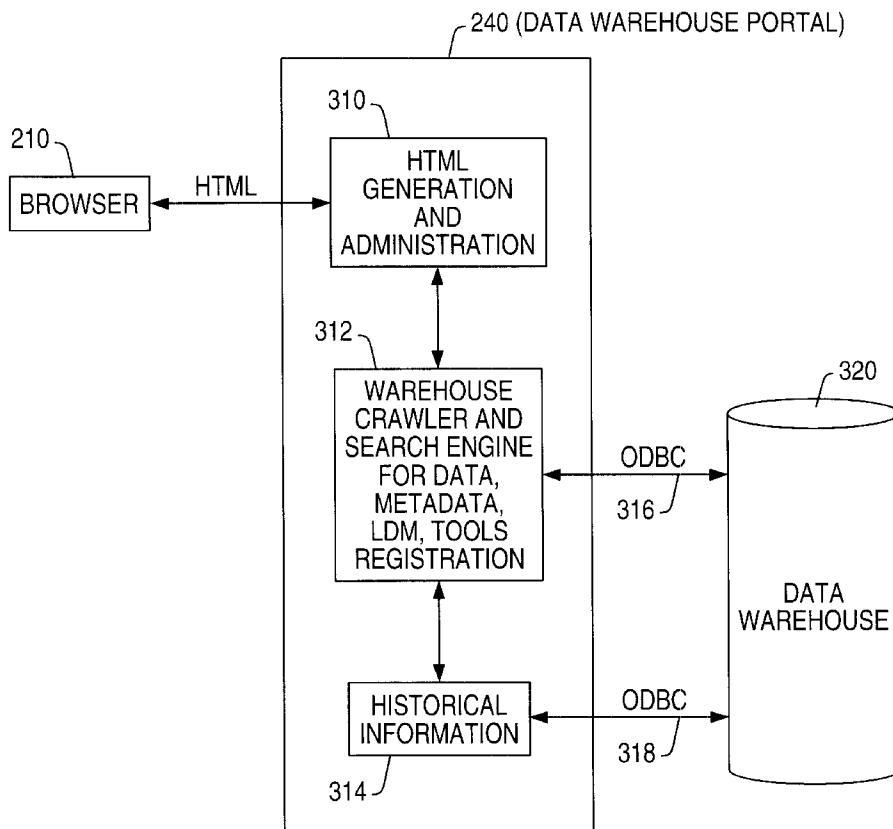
240 (DATA WAREHOUSE PORTAL)

310

210

BROWSER

HTML

HTML GENERATION AND ADMINISTRATION

312

WAREHOUSE CRAWLER AND SEARCH ENGINE FOR DATA, METADATA, LDM, TOOLS REGISTRATION

ODBC

316

320

DATA WAREHOUSE

HISTORICAL INFORMATION

ODBC

318

314